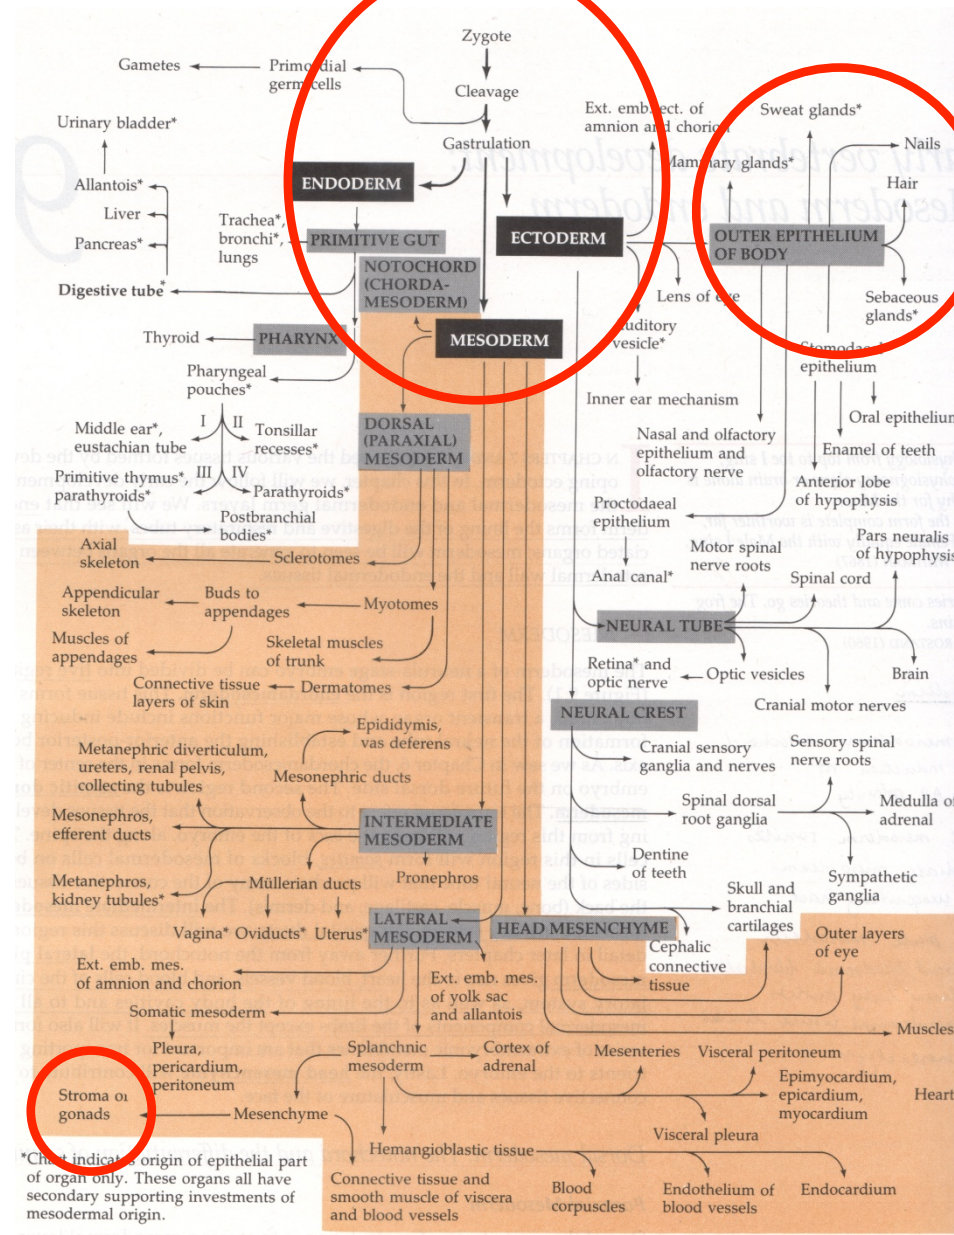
Zygote

Cleavage

Gastrulation

Gametes

Primordial germ cells

Urinary bladder*

Allantois*

Liver

Pancreas*

Digestive tube*

Trachea*, bronchi*, lungs

ENDODERM

PRIMITIVE GUT

NOTOCHORD (CHORDA-MESODERM)

ECTODERM

MESODERM

Ext. emb. ect. of amnion and chorion

Mammary glands*

Sweat glands*

Nails

Hair

OUTER EPITHELIUM OF BODY

Sebaceous glands*

Lens of eye

Auditory vesicle*

Inner ear mechanism

Stomodaeal epithelium

Oral epithelium

Enamel of teeth

Anterior lobe of hypophysis

Pars neuralis of hypophysis

Nasal and olfactory epithelium and olfactory nerve

Proctodaeal epithelium

Anal canal*

Motor spinal nerve roots

Spinal cord

NEURAL TUBE

Brain

Retina* and optic nerve

Optic vesicles

Cranial motor nerves

NEURAL CREST

Cranial sensory ganglia and nerves

Sensory spinal nerve roots

Spinal dorsal root ganglia

Medulla of adrenal

Dentine of teeth

Sympathetic ganglia

Skull and branchial cartilages

Outer layers of eye

HEAD MESENCHYME

Cephalic connective tissue

Muscles

Thyroid

PHARYNX

Pharyngeal pouches*

Middle ear*, eustachian tube

I

II

Tonsillar recesses*

Primitive thymus*, parathyroids*

III

IV

Parathyroids*

Postbranchial bodies*

DORSAL (PARAXIAL) MESODERM

Axial skeleton

Sclerotomes

Appendicular skeleton

Buds to appendages

Myotomes

Muscles of appendages

Skeletal muscles of trunk

Connective tissue layers of skin

Dermatomes

Epididymis, vas deferens

Metanephric diverticulum, ureters, renal pelvis, collecting tubules

Mesonephric ducts

Mesonephros, efferent ducts

INTERMEDIATE MESODERM

Metanephros, kidney tubules*

Müllerian ducts

Pronephros

Vagina*

Oviducts*

Uterus*

LATERAL MESODERM

Ext. emb. mes. of amnion and chorion

Ext. emb. mes. of yolk sac and allantois

Somatic mesoderm

Pleura, pericardium, peritoneum

Splanchnic mesoderm

Cortex of adrenal

Mesenteries

Visceral peritoneum

Epimyocardium, epicardium, myocardium

Heart

Stroma of gonads

Mesenchyme

Visceral pleura

Hemangioblastic tissue

Connective tissue and smooth muscle of viscera and blood vessels

Blood corpuscles

Endothelium of blood vessels

Endocardium

*Chief indicates origin of epithelial part of organ only. These organs all have secondary supporting investments of mesodermal origin.